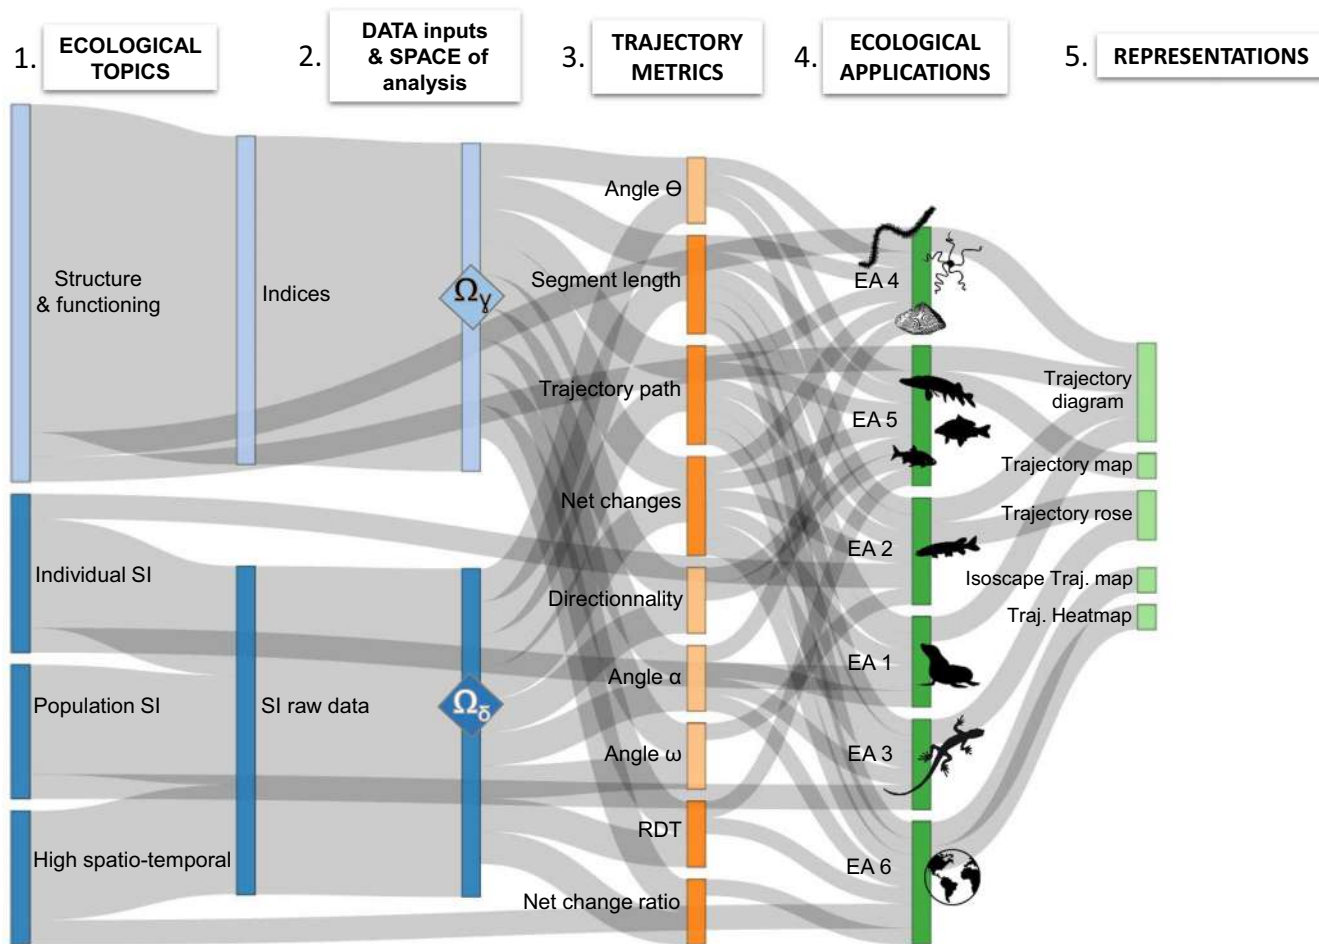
1. ECOLOGICAL TOPICS

2. DATA inputs & SPACE of analysis

3. TRAJECTORY METRICS

4. ECOLOGICAL APPLICATIONS

5. REPRESENTATIONS

Structure & functioning

Indices

$\Omega_\gamma$

Individual SI

Population SI

High spatio-temporal

SI raw data

$\Omega_\delta$

Angle ϴ

Segment length

Trajectory path

Net changes

Directionnality

Angle α

Angle ω

RDT

Net change ratio

EA 4

EA 5

EA 2

EA 1

EA 3

EA 6

Trajectory diagram

Trajectory map

Trajectory rose

Isoscape Traj. map

Traj. Heatmap